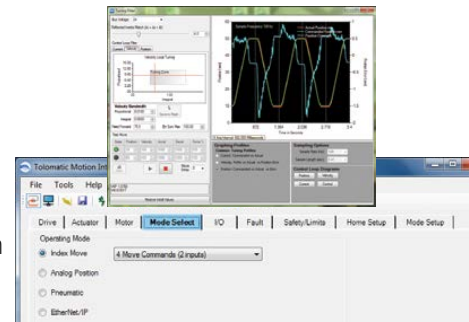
Tuning Wizard

Tolomatic Motion Int

File Tools Help

Drive | Actuator | Motor | Mode Select | I/O | Fault | Safety/Limits | Home Setup | Mode Setup

Operating Mode

Index Move

4 Move Commands (2 inputs)

Analog Position

Pneumatic

EtherNet/IP